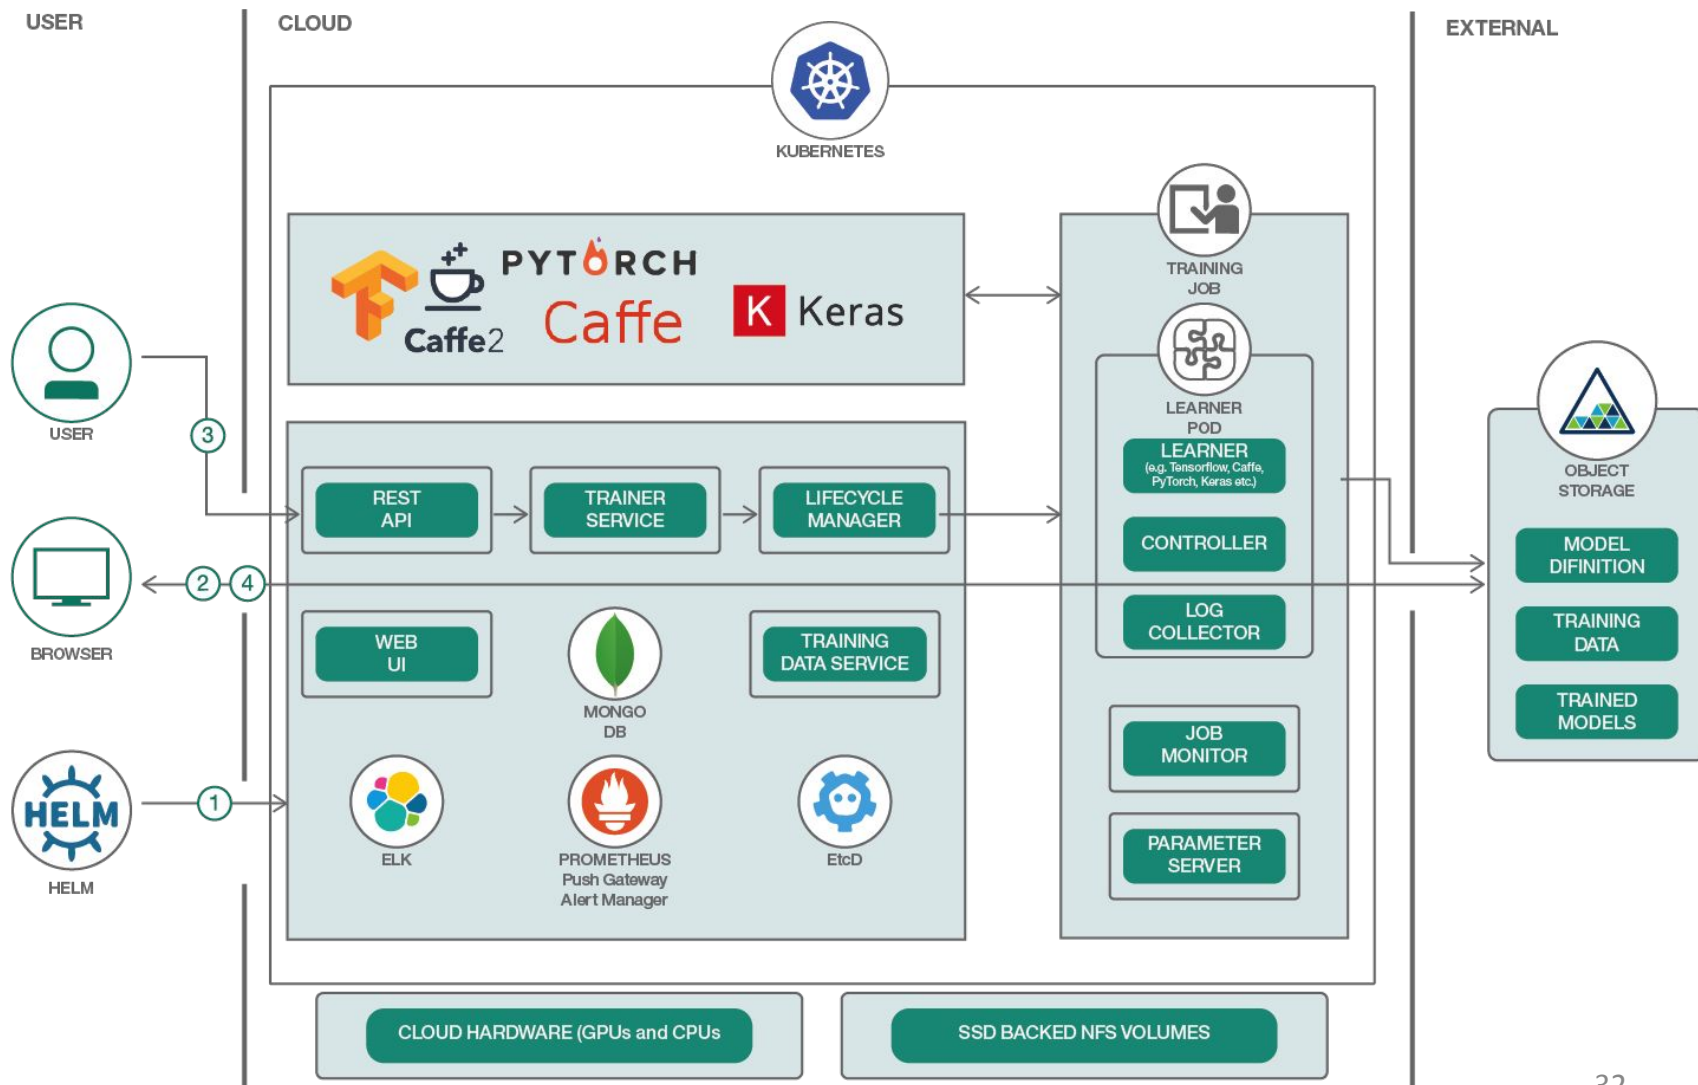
USER

CLOUD

EXTERNAL

KUBERNETES

PYTORCH

Caffe2

Caffe

K Keras

TRAINING JOB

LEARNER POD

LEARNER
(e.g. Tensorflow, Caffe, PyTorch, Keras etc.)

CONTROLLER

LOG COLLECTOR

JOB MONITOR

PARAMETER SERVER

USER

3

REST API

TRAINER SERVICE

LIFECYCLE MANAGER

BROWSER

2

4

WEB UI

MONGO DB

TRAINING DATA SERVICE

HELM

HELM

1

ELK

PROMETHEUS
Push Gateway
Alert Manager

EtcD

OBJECT STORAGE

MODEL DIFINITION

TRAINING DATA

TRAINED MODELS

CLOUD HARDWARE (GPUs and CPUs

SSD BACKED NFS VOLUMES

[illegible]